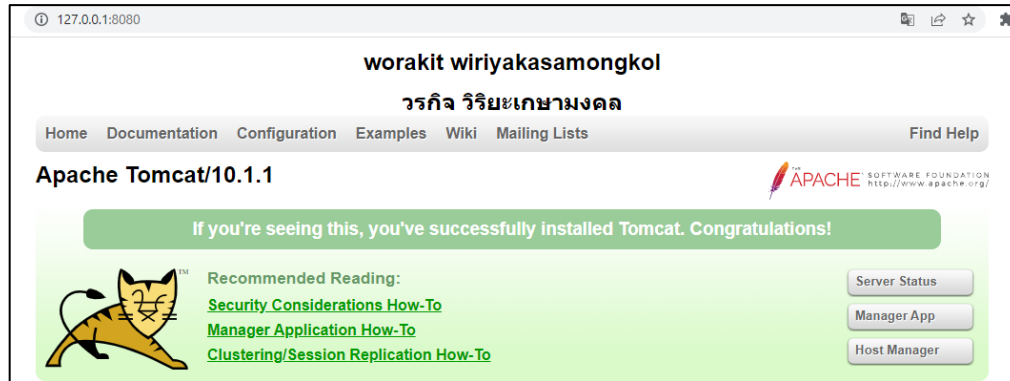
127.0.0.1:8080

worakit wiriyakasamongkol

วรกิจ วิริยะเกษามงคล

Home Documentation Configuration Examples Wiki Mailing Lists Find Help

Apache Tomcat/10.1.1

THE APACHE SOFTWARE FOUNDATION http://www.apache.org/

If you're seeing this, you've successfully installed Tomcat. Congratulations!

TM

Recommended Reading:

Security Considerations How-To

Manager Application How-To

Clustering/Session Replication How-To

Server Status

Manager App

Host Manager